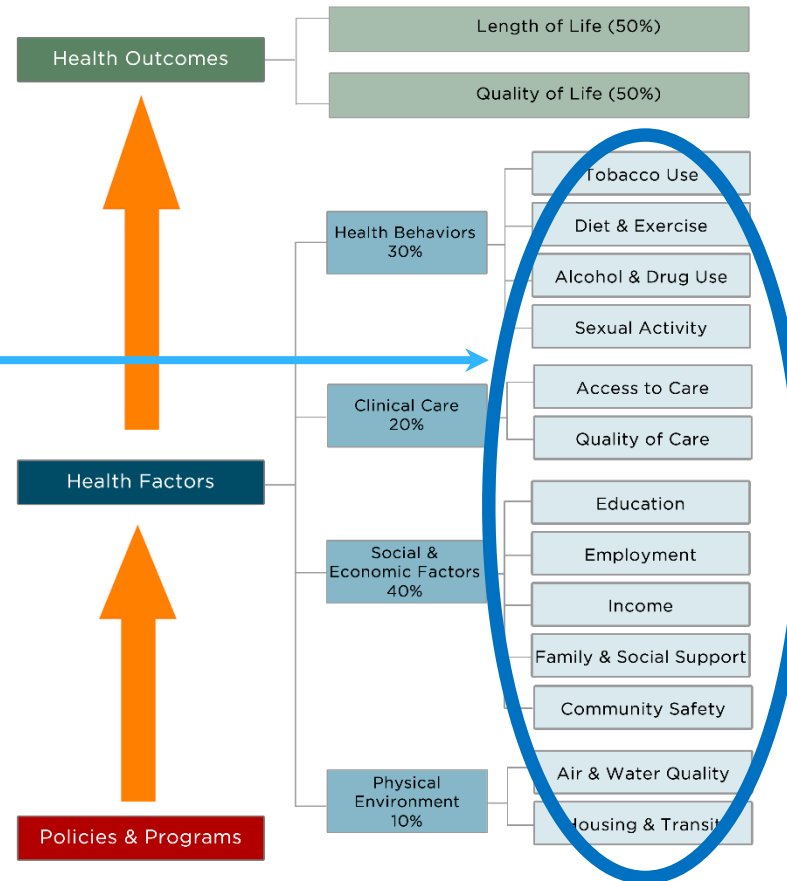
Health Outcomes

Length of Life (50%)

Quality of Life (50%)

Health Behaviors 30%

Tobacco Use

Diet & Exercise

Alcohol & Drug Use

Sexual Activity

Clinical Care 20%

Access to Care

Quality of Care

Health Factors

Social & Economic Factors 40%

Education

Employment

Income

Family & Social Support

Community Safety

Physical Environment 10%

Air & Water Quality

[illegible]ousing & Transit

Policies & Programs